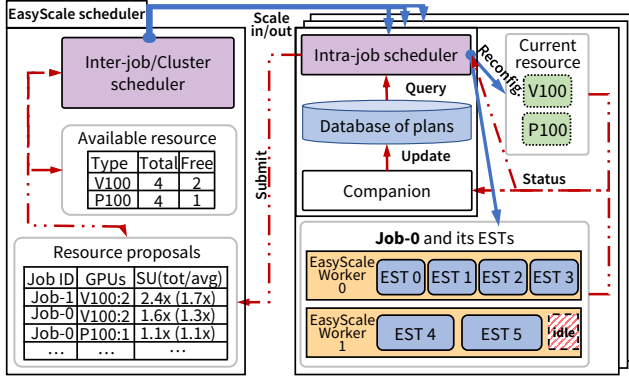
EasyScale scheduler

Scale in/out

Inter-job/Cluster scheduler

Intra-job scheduler

Reconfig

Current resource

V100

P100

Query

Database of plans

Update

Companion

Status

Submit

Available resource

| Type | Total | Free |
|---|---|---|
| V100 | 4 | 2 |
| P100 | 4 | 1 |

Resource proposals

| Job ID | GPUs | SU(tot/avg) |
|---|---|---|
| Job-1 | V100:2 | 2.4x (1.7x) |
| Job-0 | V100:2 | 1.6x (1.3x) |
| Job-0 | P100:1 | 1.1x (1.1x) |
| ... | ... | ... |

Job-0 and its ESTs

EasyScale Worker 0

EST 0

EST 1

EST 2

EST 3

EasyScale Worker 1

EST 4

EST 5

idle